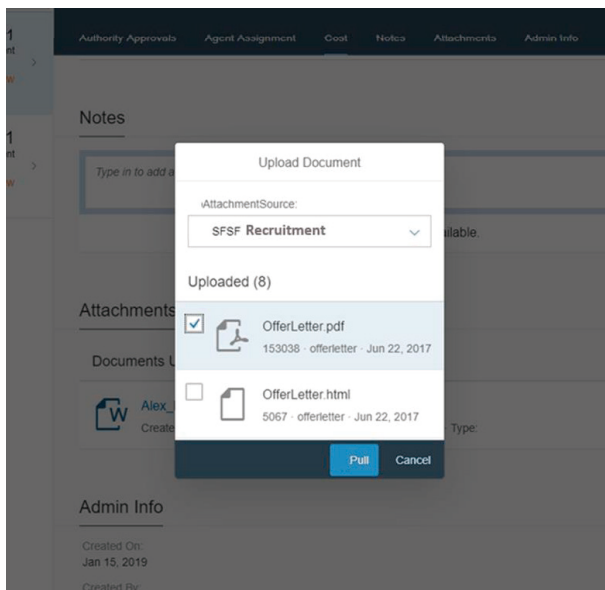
1
nt
w

1
nt
w

Authority Approvals Agent Assignment Cost Notes Attachments Admin Info

Notes

Type in to add a

ailable.

Attachments

Documents U

Alex_
Create

Type:

Admin Info

Created On:
Jan 15, 2019

Created By:

Upload Document

AttachmentSource:

SFSF Recruitment

Uploaded (8)

OfferLetter.pdf
153038 · offerletter · Jun 22, 2017

OfferLetter.html
5067 · offerletter · Jun 22, 2017

Pull Cancel